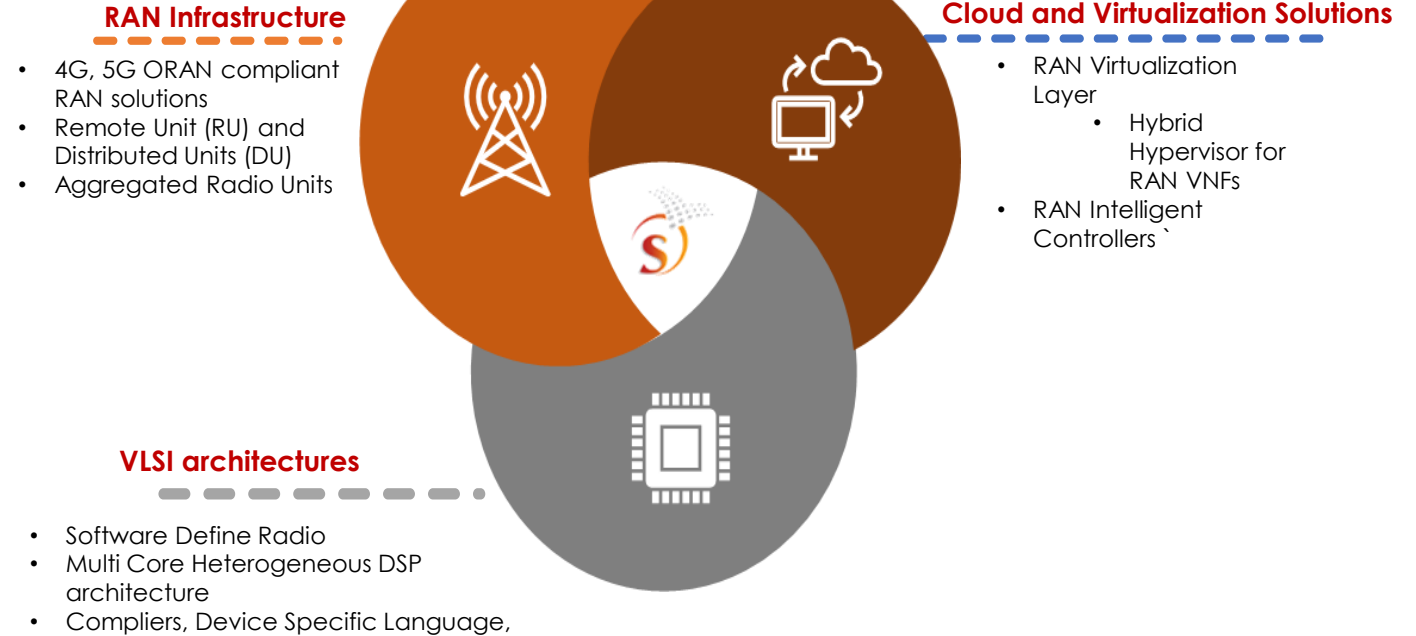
RAN Infrastructure

- 4G, 5G ORAN compliant RAN solutions
- Remote Unit (RU) and Distributed Units (DU)
- Aggregated Radio Units

Cloud and Virtualization Solutions

- RAN Virtualization Layer
  - Hybrid Hypervisor for RAN VNFs
- RAN Intelligent Controllers `

S

VLSI architectures

- Software Define Radio
- Multi Core Heterogeneous DSP architecture
- Compliers, Device Specific Language,